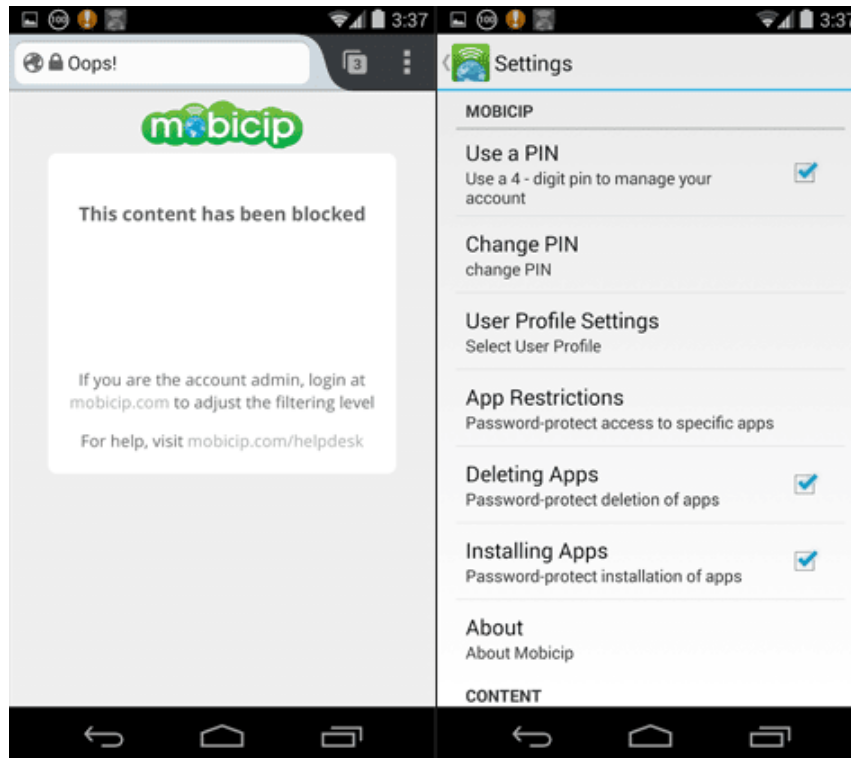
3:37

Oops!

3

mobicip

This content has been blocked

If you are the account admin, login at mobicip.com to adjust the filtering level

For help, visit mobicip.com/helpdesk

3:37

Settings

MOBICIP

Use a PIN
Use a 4 - digit pin to manage your account

Change PIN
change PIN

User Profile Settings
Select User Profile

App Restrictions
Password-protect access to specific apps

Deleting Apps
Password-protect deletion of apps

Installing Apps
Password-protect installation of apps

About
About Mobicip

CONTENT